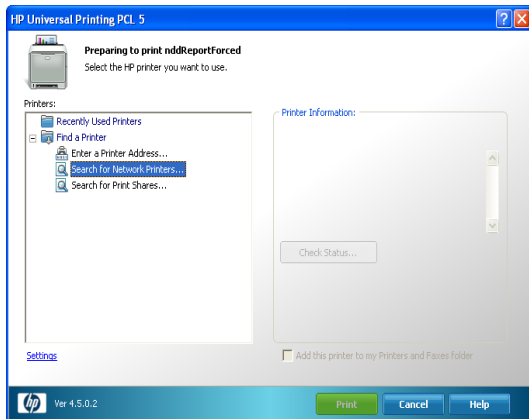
HP Universal Printing PCL 5

Preparing to print nddReportForced
Select the HP printer you want to use.

Printers:
Recently Used Printers
Find a Printer
Enter a Printer Address...
Search for Network Printers...
Search for Print Shares...

Printer Information:

Check Status...

Settings

Add this printer to my Printers and Faxes folder

Ver 4.5.0.2

Print
Cancel
Help